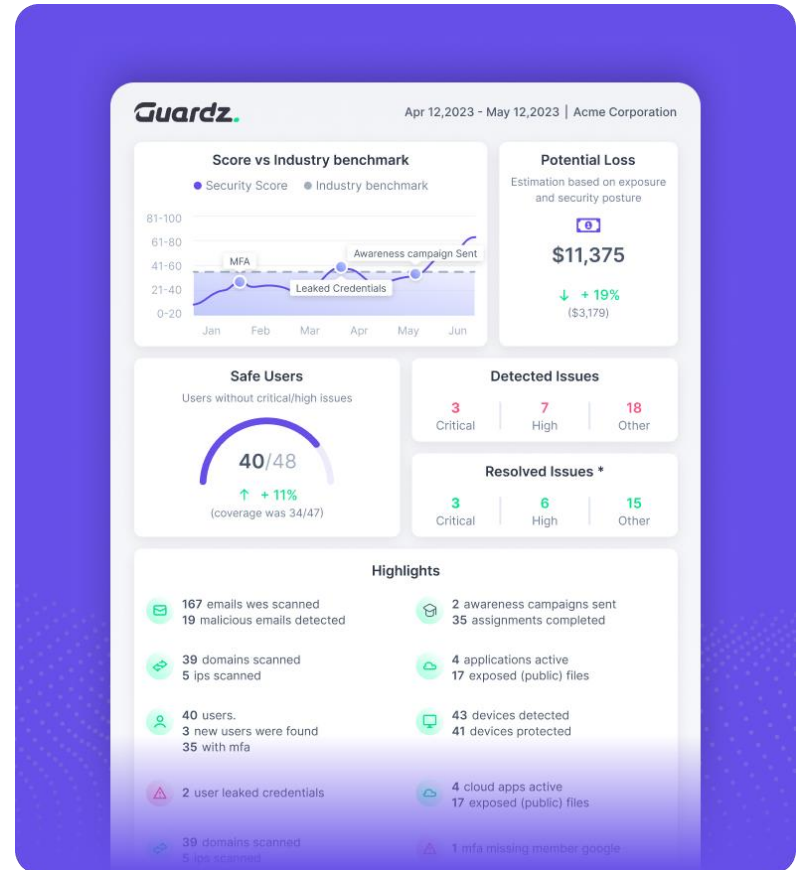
Guardz.

Apr 12,2023 - May 12,2023 | Acme Corporation

Score vs Industry benchmark

Security Score   Industry benchmark

81-100
61-80
41-60
21-40
0-20

MFA
Leaked Credentials
Awareness campaign Sent

Jan Feb Mar Apr May Jun

Potential Loss

Estimation based on exposure and security posture

$11,375

↓ + 19%
($3,179)

Safe Users

Users without critical/high issues

40/48

↑ + 11%
(coverage was 34/47)

Detected Issues

| 3 | 7 | 18 |
|---|---|---|
| Critical | High | Other |

Resolved Issues *

| 3 | 6 | 15 |
|---|---|---|
| Critical | High | Other |

Highlights

167 emails wes scanned
19 malicious emails detected

2 awareness campaigns sent
35 assignments completed

39 domains scanned
5 ips scanned

4 applications active
17 exposed (public) files

40 users.
3 new users were found
35 with mfa

43 devices detected
41 devices protected

2 user leaked credentials

4 cloud apps active
17 exposed (public) files

39 domains scanned
5 ips scanned

1 mfa missing member google